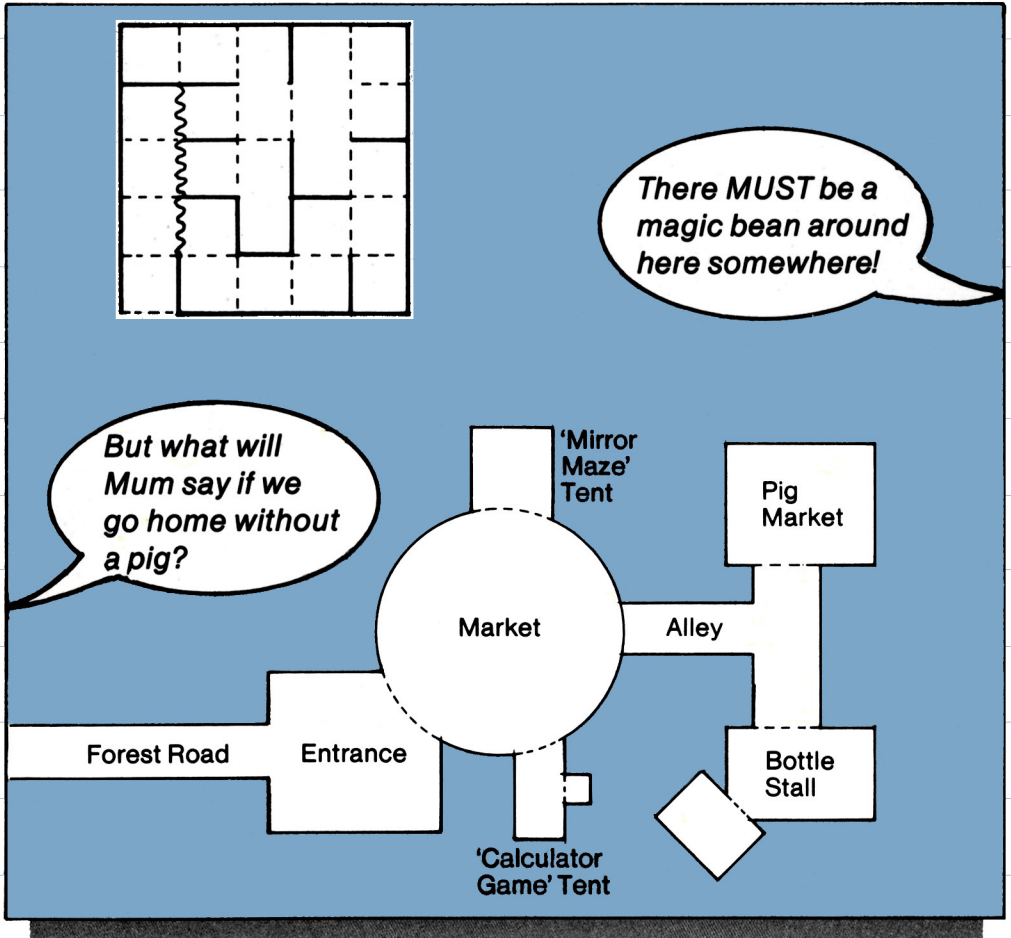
There MUST be a magic bean around here somewhere!

But what will Mum say if we go home without a pig?

'Mirror Maze' Tent

Pig Market

Market

Alley

Forest Road

Entrance

Bottle Stall

'Calculator Game' Tent